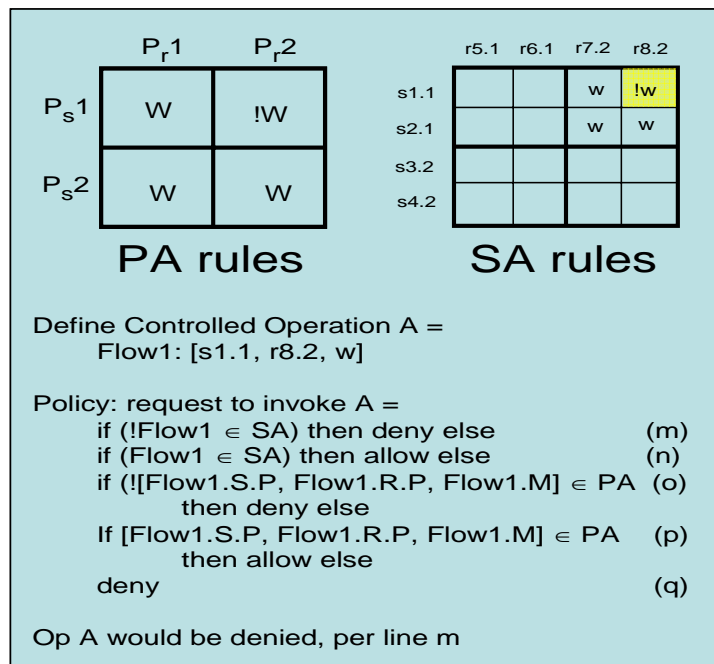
|  | $P_r1$ | $P_r2$ |
|---|---|---|
| $P_s1$ | W | !W |
| $P_s2$ | W | W |

PA rules

|  | r5.1 | r6.1 | r7.2 | r8.2 |
|---|---|---|---|---|
| s1.1 |  |  | w | !w |
| s2.1 |  |  | w | w |
| s3.2 |  |  |  |  |
| s4.2 |  |  |  |  |

SA rules

Define Controlled Operation A =
Flow1: [s1.1, r8.2, w]

Policy: request to invoke A =
if (!Flow1 $\in$ SA) then deny else (m)
if (Flow1 $\in$ SA) then allow else (n)
if (![Flow1.S.P, Flow1.R.P, Flow1.M] $\in$ PA (o)
then deny else
If [Flow1.S.P, Flow1.R.P, Flow1.M] $\in$ PA (p)
then allow else
deny (q)

Op A would be denied, per line m